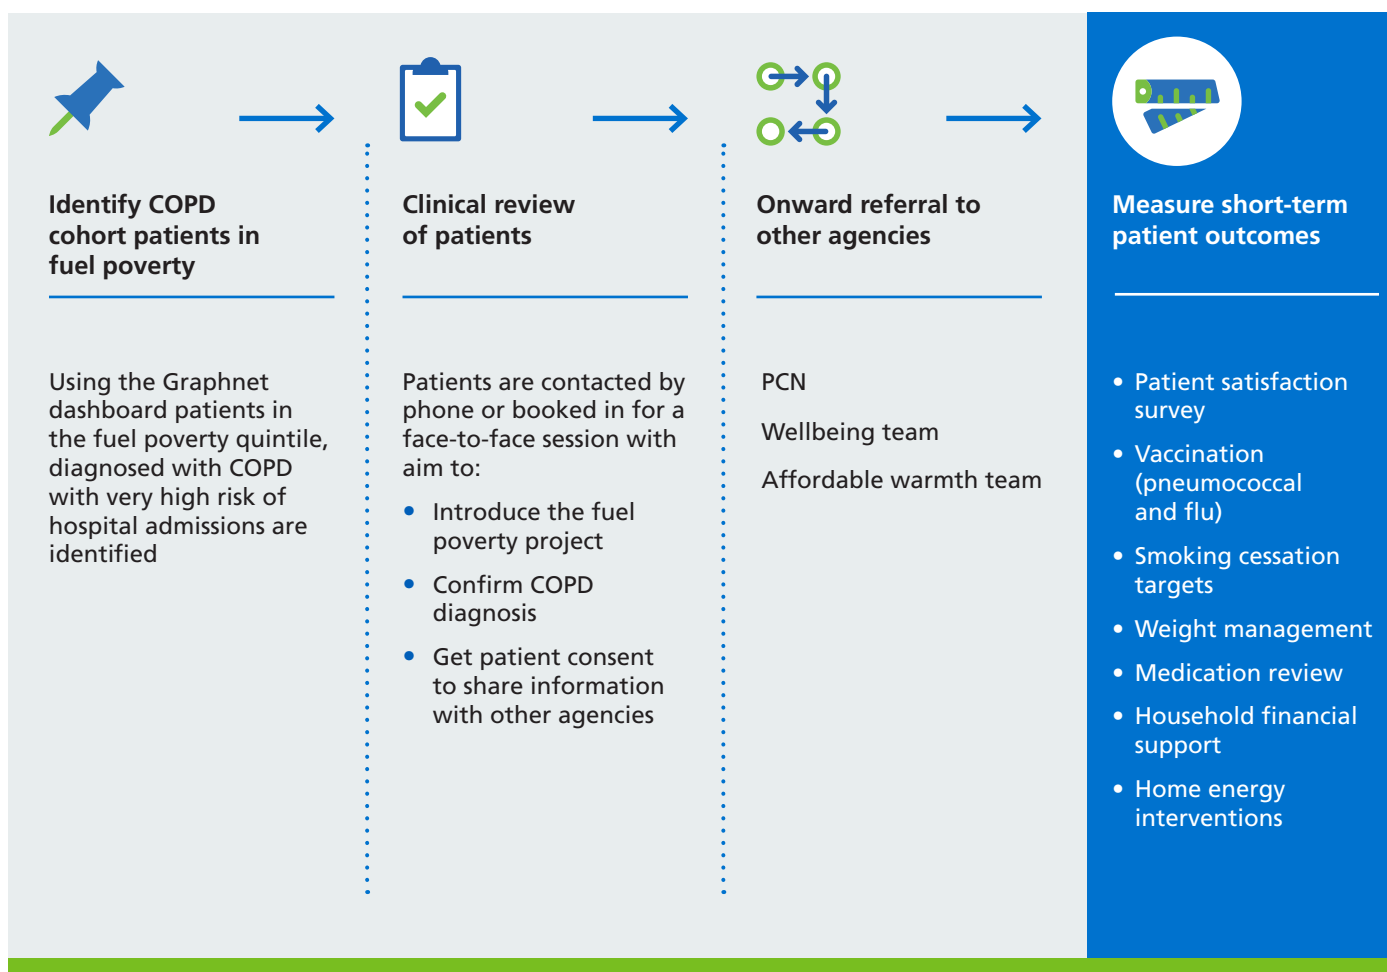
Identify COPD cohort patients in fuel poverty

Using the Graphnet dashboard patients in the fuel poverty quintile, diagnosed with COPD with very high risk of hospital admissions are identified

Clinical review of patients

Patients are contacted by phone or booked in for a face-to-face session with aim to:

- Introduce the fuel poverty project
- Confirm COPD diagnosis
- Get patient consent to share information with other agencies

Onward referral to other agencies

PCN

Wellbeing team

Affordable warmth team

Measure short-term patient outcomes

- Patient satisfaction survey
- Vaccination (pneumococcal and flu)
- Smoking cessation targets
- Weight management
- Medication review
- Household financial support
- Home energy interventions